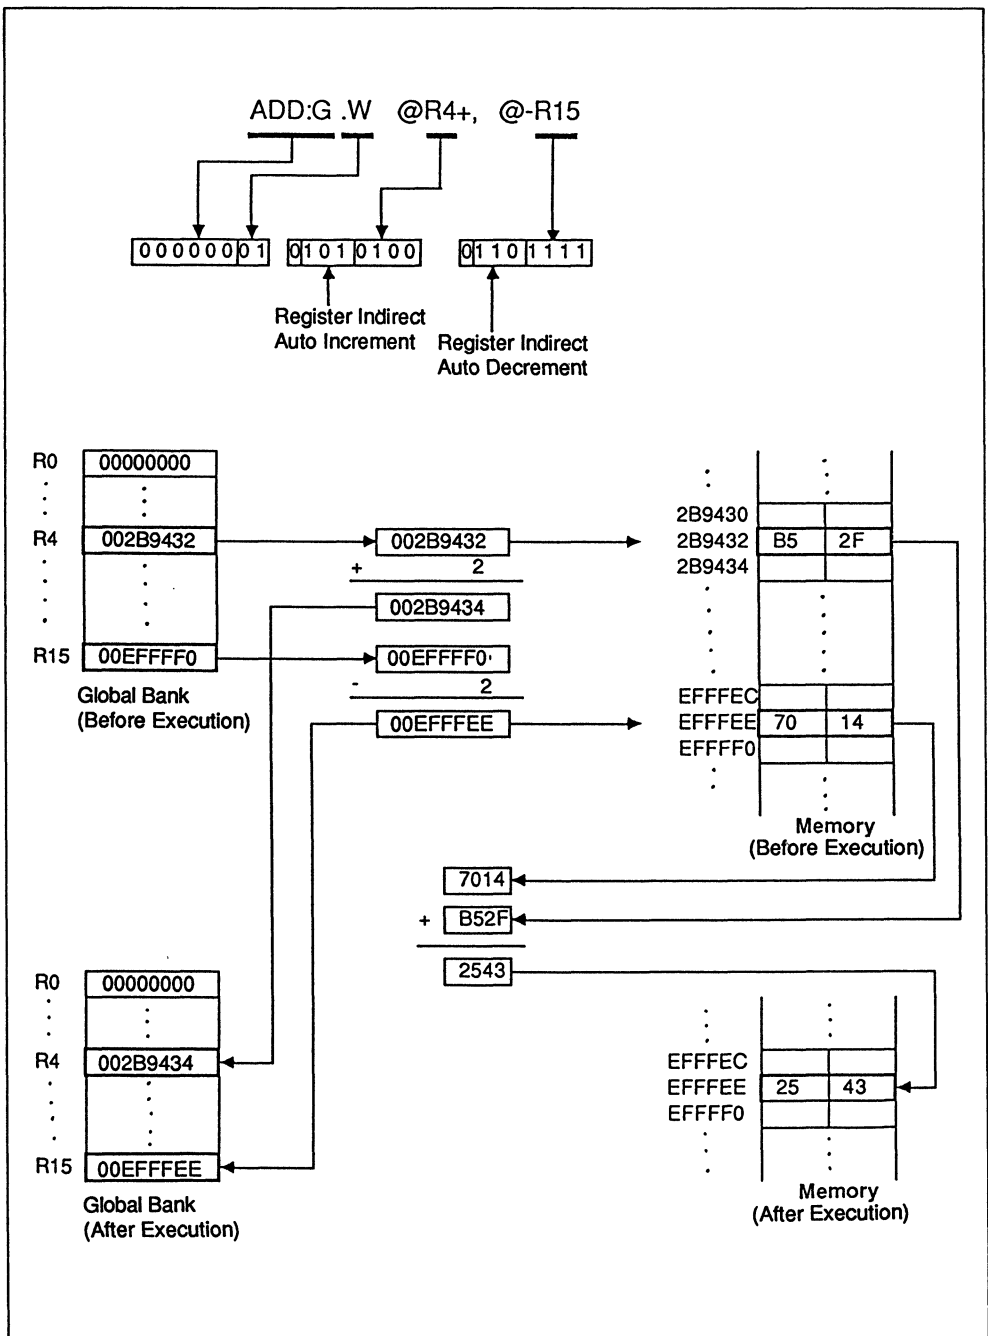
ADD:G .W @R4+, @-R15

0 0 0 0 0 0 0 1   0 1 0 1 0 1 0 0   0 1 1 0 1 1 1 1

Register Indirect Auto Increment

Register Indirect Auto Decrement

R0 00000000
R4 002B9432
R15 00EFFFF0

Global Bank (Before Execution)

002B9432
+ 2
002B9434

00EFFFF0
- 2
00EFFFEE

2B9430
2B9432 B5 2F
2B9434

EFFFEC
EFFFEE 70 14
EFFFF0

Memory (Before Execution)

7014
+ B52F
2543

R0 00000000
R4 002B9434
R15 00EFFFEE

Global Bank (After Execution)

EFFFEC
EFFFEE 25 43
EFFFF0

Memory (After Execution)